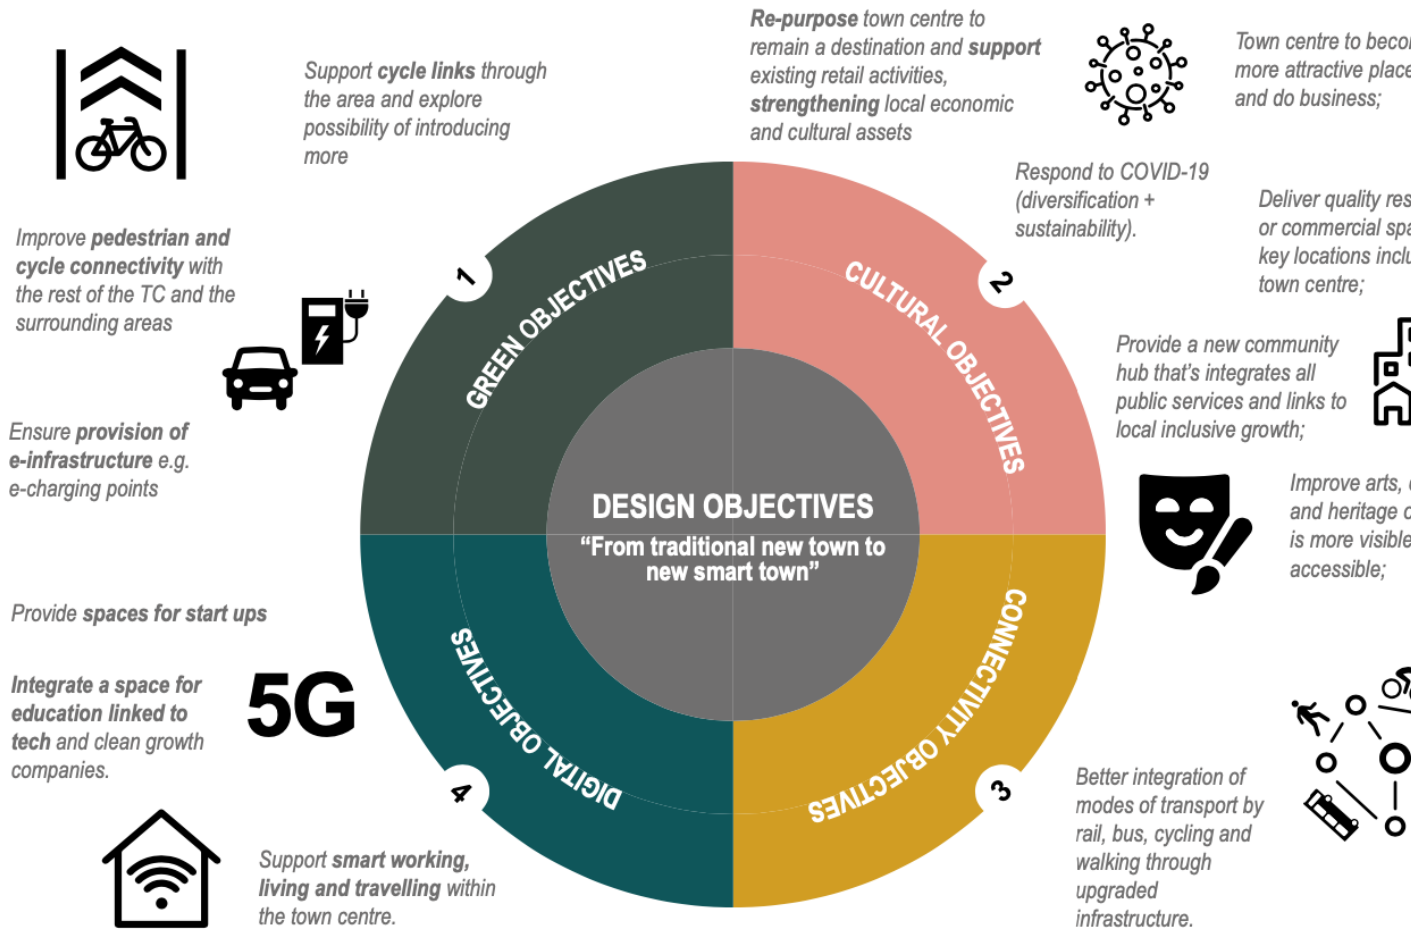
Support cycle links through the area and explore possibility of introducing more

Re-purpose town centre to remain a destination and support existing retail activities, strengthening local economic and cultural assets

Town centre to becom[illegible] more attractive place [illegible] and do business;

Respond to COVID-19 (diversification + sustainability).

Deliver quality res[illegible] or commercial spa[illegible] key locations inclu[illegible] town centre;

Improve pedestrian and cycle connectivity with the rest of the TC and the surrounding areas

Provide a new community hub that's integrates all public services and links to local inclusive growth;

Ensure provision of e-infrastructure e.g. e-charging points

Improve arts, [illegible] and heritage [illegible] is more visible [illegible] accessible;

1 GREEN OBJECTIVES

2 CULTURAL OBJECTIVES

DESIGN OBJECTIVES
"From traditional new town to new smart town"

3 CONNECTIVITY OBJECTIVES

4 DIGITAL OBJECTIVES

Provide spaces for start ups

Integrate a space for education linked to tech and clean growth companies.

5G

Better integration of modes of transport by rail, bus, cycling and walking through upgraded infrastructure.

Support smart working, living and travelling within the town centre.